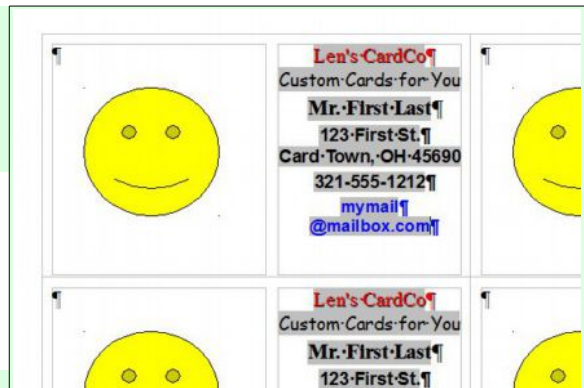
¶

Len's·CardCo¶
Custom·Cards·for·You
Mr.·First·Last¶
123·First·St.¶
Card·Town,·OH·45690
321-555-1212¶
mymail¶
@mailbox.com¶

¶

¶

Len's·CardCo¶
Custom·Cards·for·You
Mr.·First·Last¶
123·First·St.¶

¶